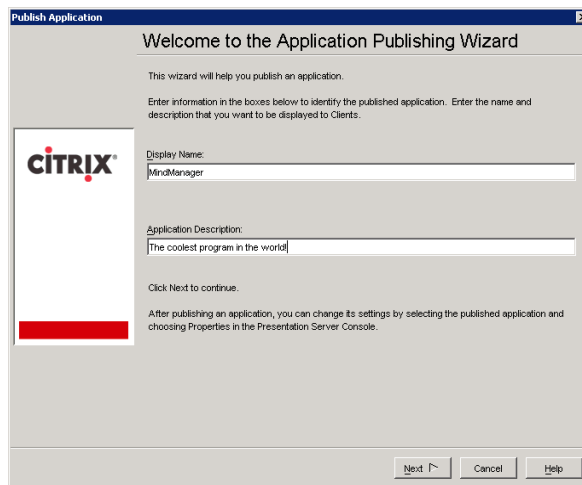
Publish Application

Welcome to the Application Publishing Wizard

This wizard will help you publish an application.

Enter information in the boxes below to identify the published application. Enter the name and description that you want to be displayed to Clients.

CITRIX

Display Name:

MindManager

Application Description:

The coolest program in the world!

Click Next to continue.

After publishing an application, you can change its settings by selecting the published application and choosing Properties in the Presentation Server Console.

Next

Cancel

Help